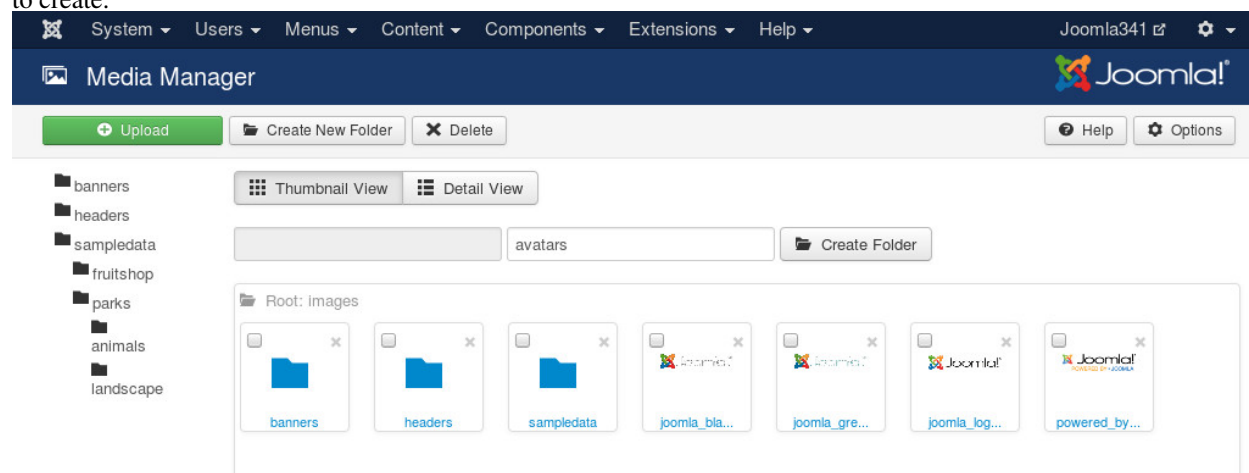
to create:

System ▾ Users ▾ Menus ▾ Content ▾ Components ▾ Extensions ▾ Help ▾ Joomla341

Media Manager Joomla!

Upload Create New Folder Delete Help Options

banners
headers
sampledata
fruitshop
parks
animals
landscape

Thumbnail View Detail View

avatars Create Folder

Root: images

banners headers sampledata joomla_bla... joomla_gre... joomla_log... powered_by...